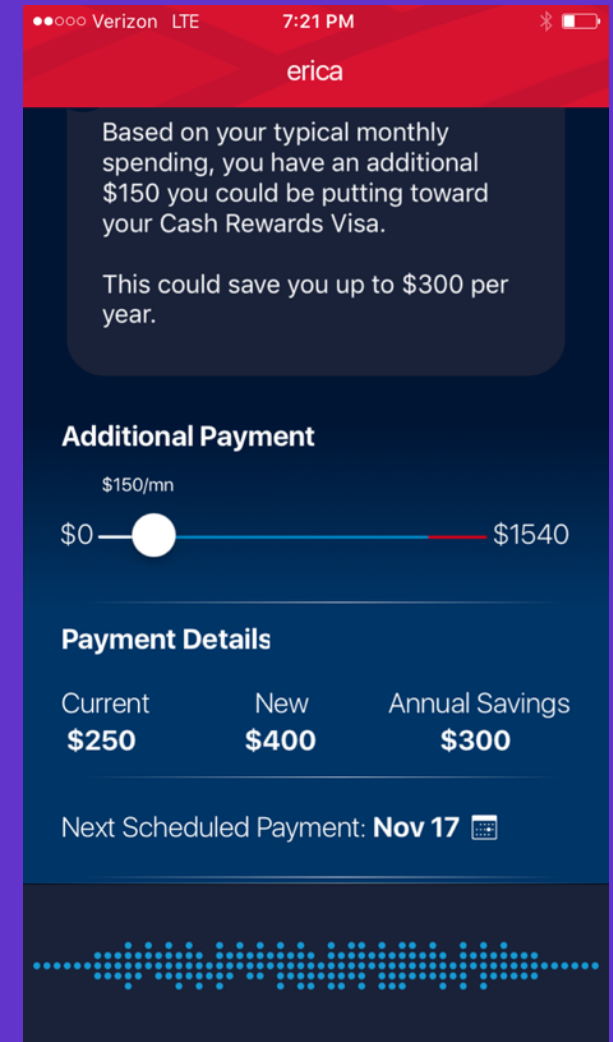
●●○○○ Verizon LTE 7:21 PM

erica

Based on your typical monthly spending, you have an additional $150 you could be putting toward your Cash Rewards Visa.

This could save you up to $300 per year.

Additional Payment

$150/mn

$0 $1540

Payment Details

| Current | New | Annual Savings |
|---|---|---|
| $250 | $400 | $300 |

Next Scheduled Payment: Nov 17